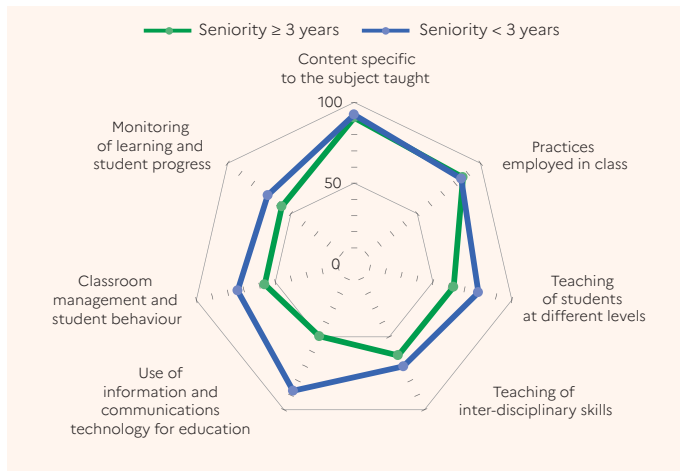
Seniority ≥ 3 years
Seniority < 3 years

Content specific to the subject taught

100

50

0

Practices employed in class

Teaching of students at different levels

Teaching of inter-disciplinary skills

Use of information and communications technology for education

Classroom management and student behaviour

Monitoring of learning and student progress